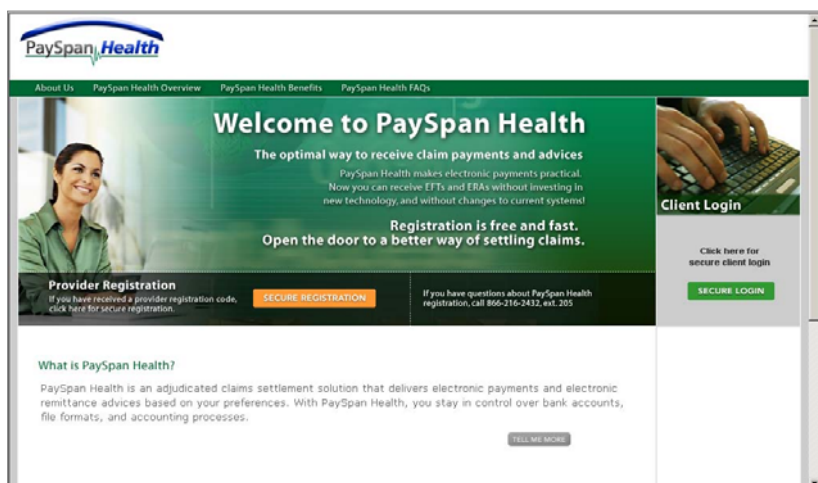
PaySpan Health

About Us PaySpan Health Overview PaySpan Health Benefits PaySpan Health FAQs

Welcome to PaySpan Health

The optimal way to receive claim payments and advices

PaySpan Health makes electronic payments practical. Now you can receive EFTs and ERAs without investing in new technology, and without changes to current systems!

Registration is free and fast. Open the door to a better way of settling claims.

Client Login

Click here for secure client login

SECURE LOGIN

Provider Registration

If you have received a provider registration code, click here for secure registration.

SECURE REGISTRATION

If you have questions about PaySpan Health registration, call 866-216-2432, ext. 205

What is PaySpan Health?

PaySpan Health is an adjudicated claims settlement solution that delivers electronic payments and electronic remittance advices based on your preferences. With PaySpan Health, you stay in control over bank accounts, file formats, and accounting processes.

TELL ME MORE